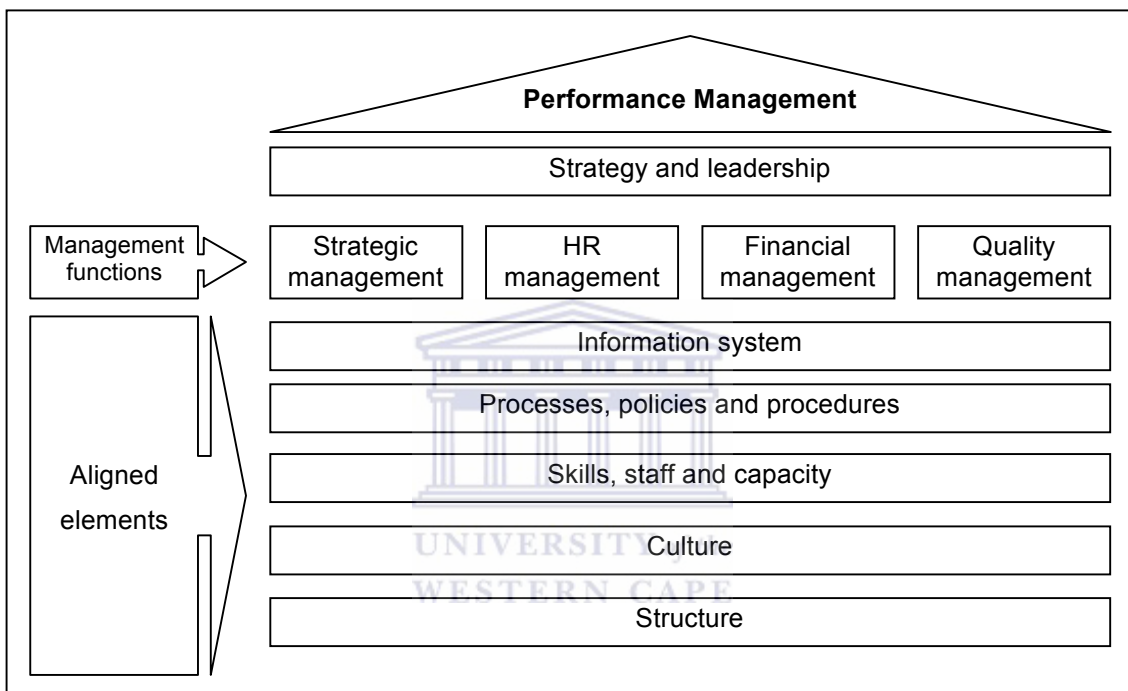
Performance Management

Strategy and leadership

Management functions

Strategic management

HR management

Financial management

Quality management

Aligned elements

Information system

Processes, policies and procedures

Skills, staff and capacity

Culture

Structure

UNIVERSITY of the
WESTERN CAPE